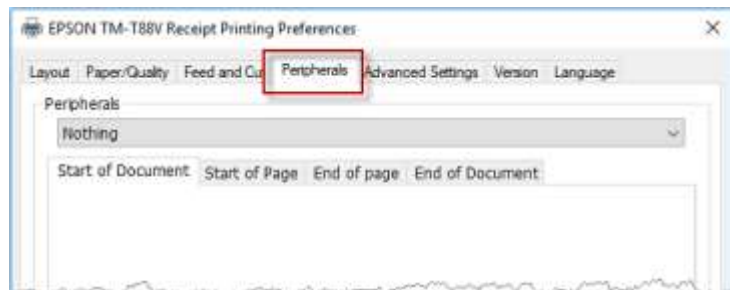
EPSON TM-T88V Receipt Printing Preferences

×

Layout Paper/Quality Feed and Cu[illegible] Peripherals Advanced Settings Version Language

Peripherals

Nothing

Start of Document Start of Page End of page End of Document